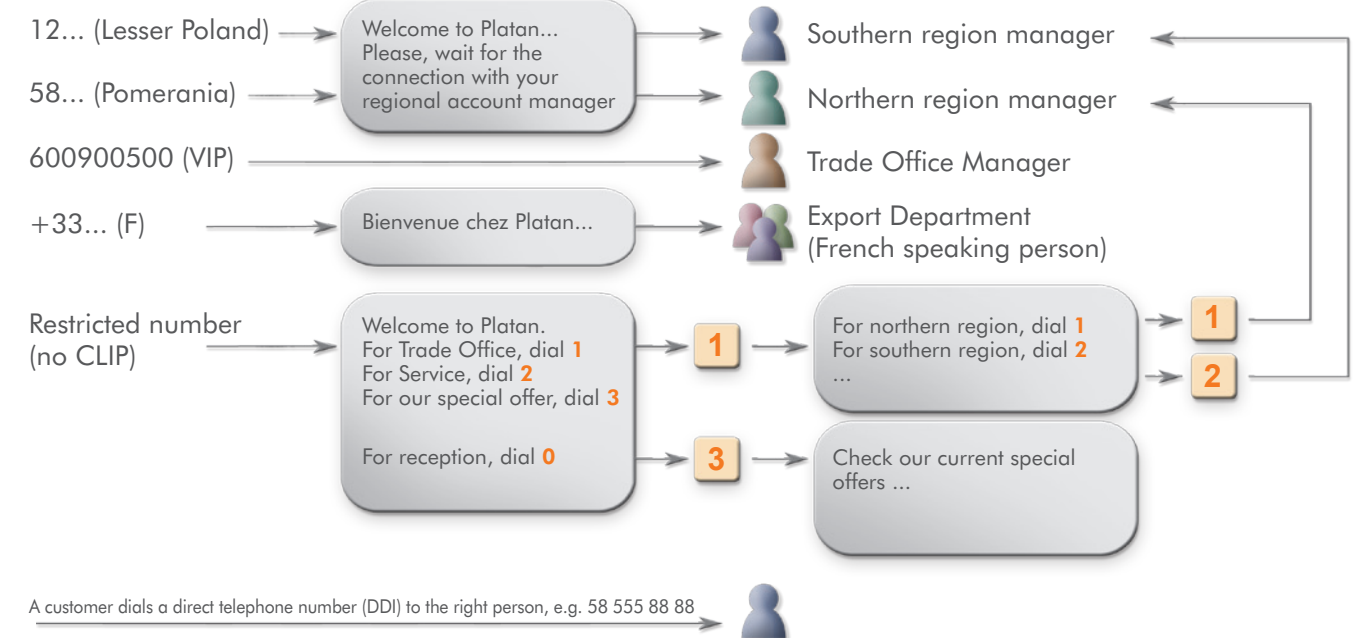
12... (Lesser Poland)

58... (Pomerania)

Welcome to Platan... Please, wait for the connection with your regional account manager

Southern region manager

Northern region manager

600900500 (VIP)

Trade Office Manager

+33... (F)

Bienvenue chez Platan...

Export Department (French speaking person)

Restricted number (no CLIP)

Welcome to Platan.
For Trade Office, dial 1
For Service, dial 2
For our special offer, dial 3

For reception, dial 0

1

For northern region, dial 1
For southern region, dial 2
...

1

2

3

Check our current special offers ...

A customer dials a direct telephone number (DDI) to the right person, e.g. 58 555 88 88